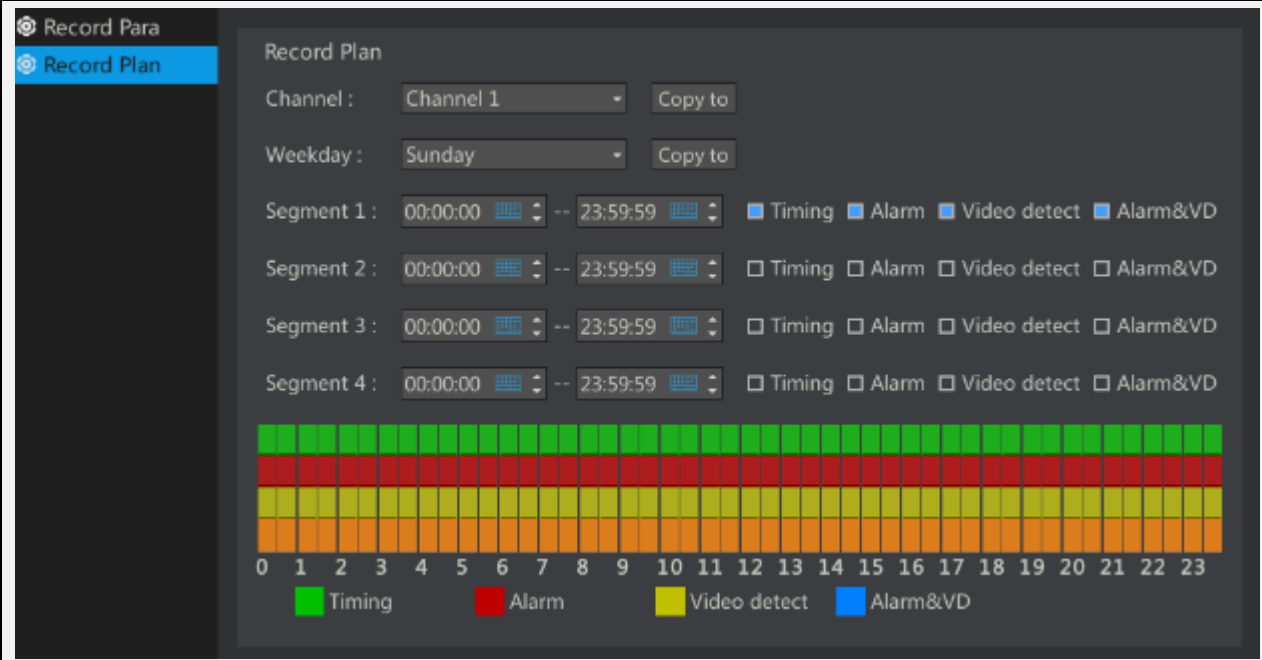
Record Para
Record Plan

Record Plan

Channel : Channel 1 Copy to

Weekday : Sunday Copy to

Segment 1 : 00:00:00 -- 23:59:59 Timing Alarm Video detect Alarm&VD

Segment 2 : 00:00:00 -- 23:59:59 Timing Alarm Video detect Alarm&VD

Segment 3 : 00:00:00 -- 23:59:59 Timing Alarm Video detect Alarm&VD

Segment 4 : 00:00:00 -- 23:59:59 Timing Alarm Video detect Alarm&VD

0 1 2 3 4 5 6 7 8 9 10 11 12 13 14 15 16 17 18 19 20 21 22 23

Timing Alarm Video detect Alarm&VD